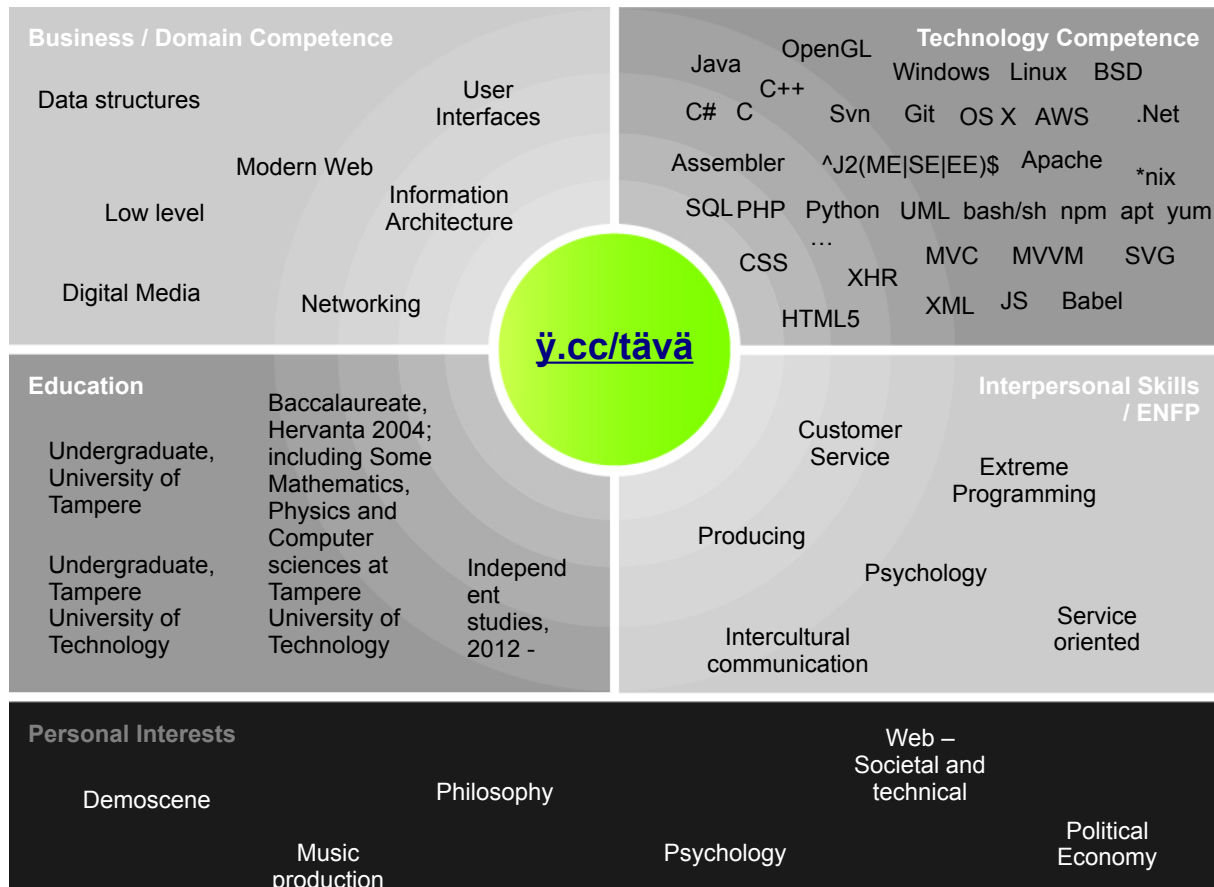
Business / Domain Competence

Data structures

User Interfaces

Modern Web

Information Architecture

Low level

Digital Media

Networking

Technology Competence

Java

OpenGL

C++

Windows Linux BSD

C# C

Svn Git OS X AWS .Net

Assembler ^J2(ME|SE|EE)$ Apache

*nix

SQL PHP Python UML bash/sh npm apt yum

…

CSS

XHR

MVC MVVM SVG

HTML5

XML JS Babel

ÿ.cc/tävä

Education

Undergraduate, University of Tampere

Undergraduate, Tampere University of Technology

Baccalaureate, Hervanta 2004; including Some Mathematics, Physics and Computer sciences at Tampere University of Technology

Independent studies, 2012 -

Interpersonal Skills / ENFP

Customer Service

Extreme Programming

Producing

Psychology

Service oriented

Intercultural communication

Personal Interests

Demoscene

Philosophy

Web – Societal and technical

Political Economy

Music production

Psychology